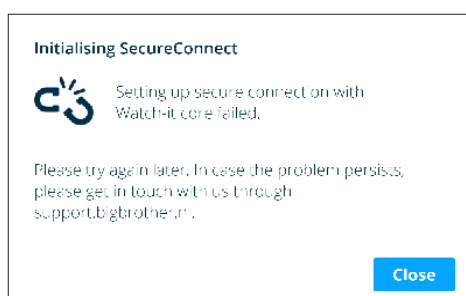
Initialising SecureConnect

Setting up secure connect on with Watch-it core failed.

Please try again later. In case the problem persists, please get in touch with us through support.bigbrother.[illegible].

Close